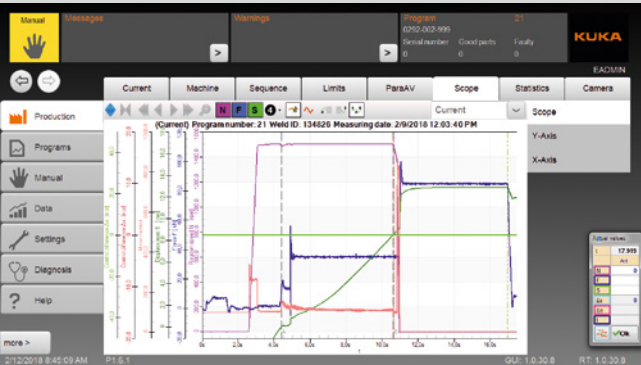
Manual

Messages

>

Warnings

>

Program 21
0292-002-999
Serial number 0
Good parts 0
Faulty 0

KUKA

EADMIN

Production

Programs

Manual

Data

Settings

Diagnosis

Help

more >

Current | Machine | Sequence | Limits | ParaAV | Scope | Statistics | Camera

N F S 4

Current

Scope

Y-Axis

X-Axis

(Current) Program number: 21 Weld ID: 134826 Measuring date: 2/9/2018 12:03:40 PM

0s 2s 4s 6s 8s 10s 12s 14s 16s

Actual values
17.919

2/12/2018 8:45:09 AM

P1.6.1

GUI: 1.0.30.8

RT: 1.0.30.8